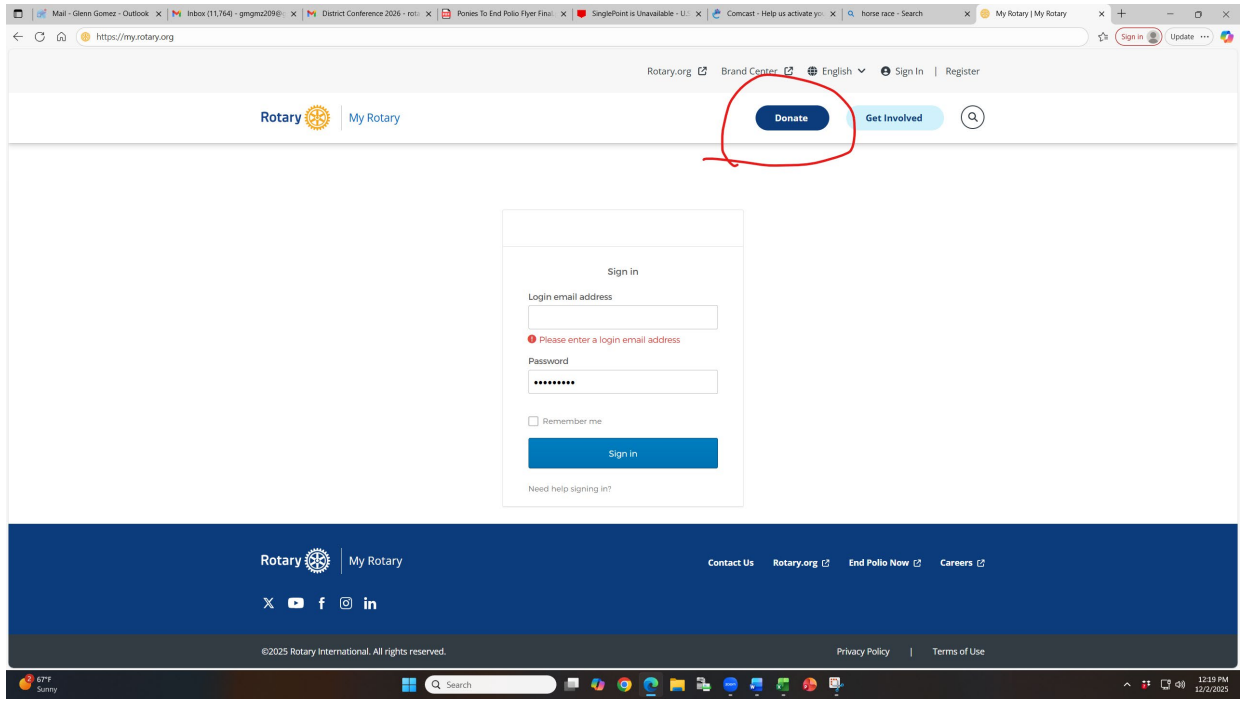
Mail - Glenn Gomez - Outlook × | Inbox (11,764) - gmgmz209@ × | District Conference 2026 - rota × | Ponies To End Polio Flyer Final × | SinglePoint is Unavailable - U.S × | Comcast - Help us activate yo × | horse race - Search × | My Rotary | My Rotary ×

https://my.rotary.org

Sign in | Update

Rotary.org | Brand Center | English | Sign In | Register

Rotary | My Rotary

Donate | Get Involved

Sign in

Login email address

Please enter a login email address

Password

•••••••••

Remember me

Sign in

Need help signing in?

Rotary | My Rotary

Contact Us | Rotary.org | End Polio Now | Careers

©2025 Rotary International. All rights reserved.

Privacy Policy | Terms of Use

67°F
Sunny

Search

12:19 PM
12/2/2025